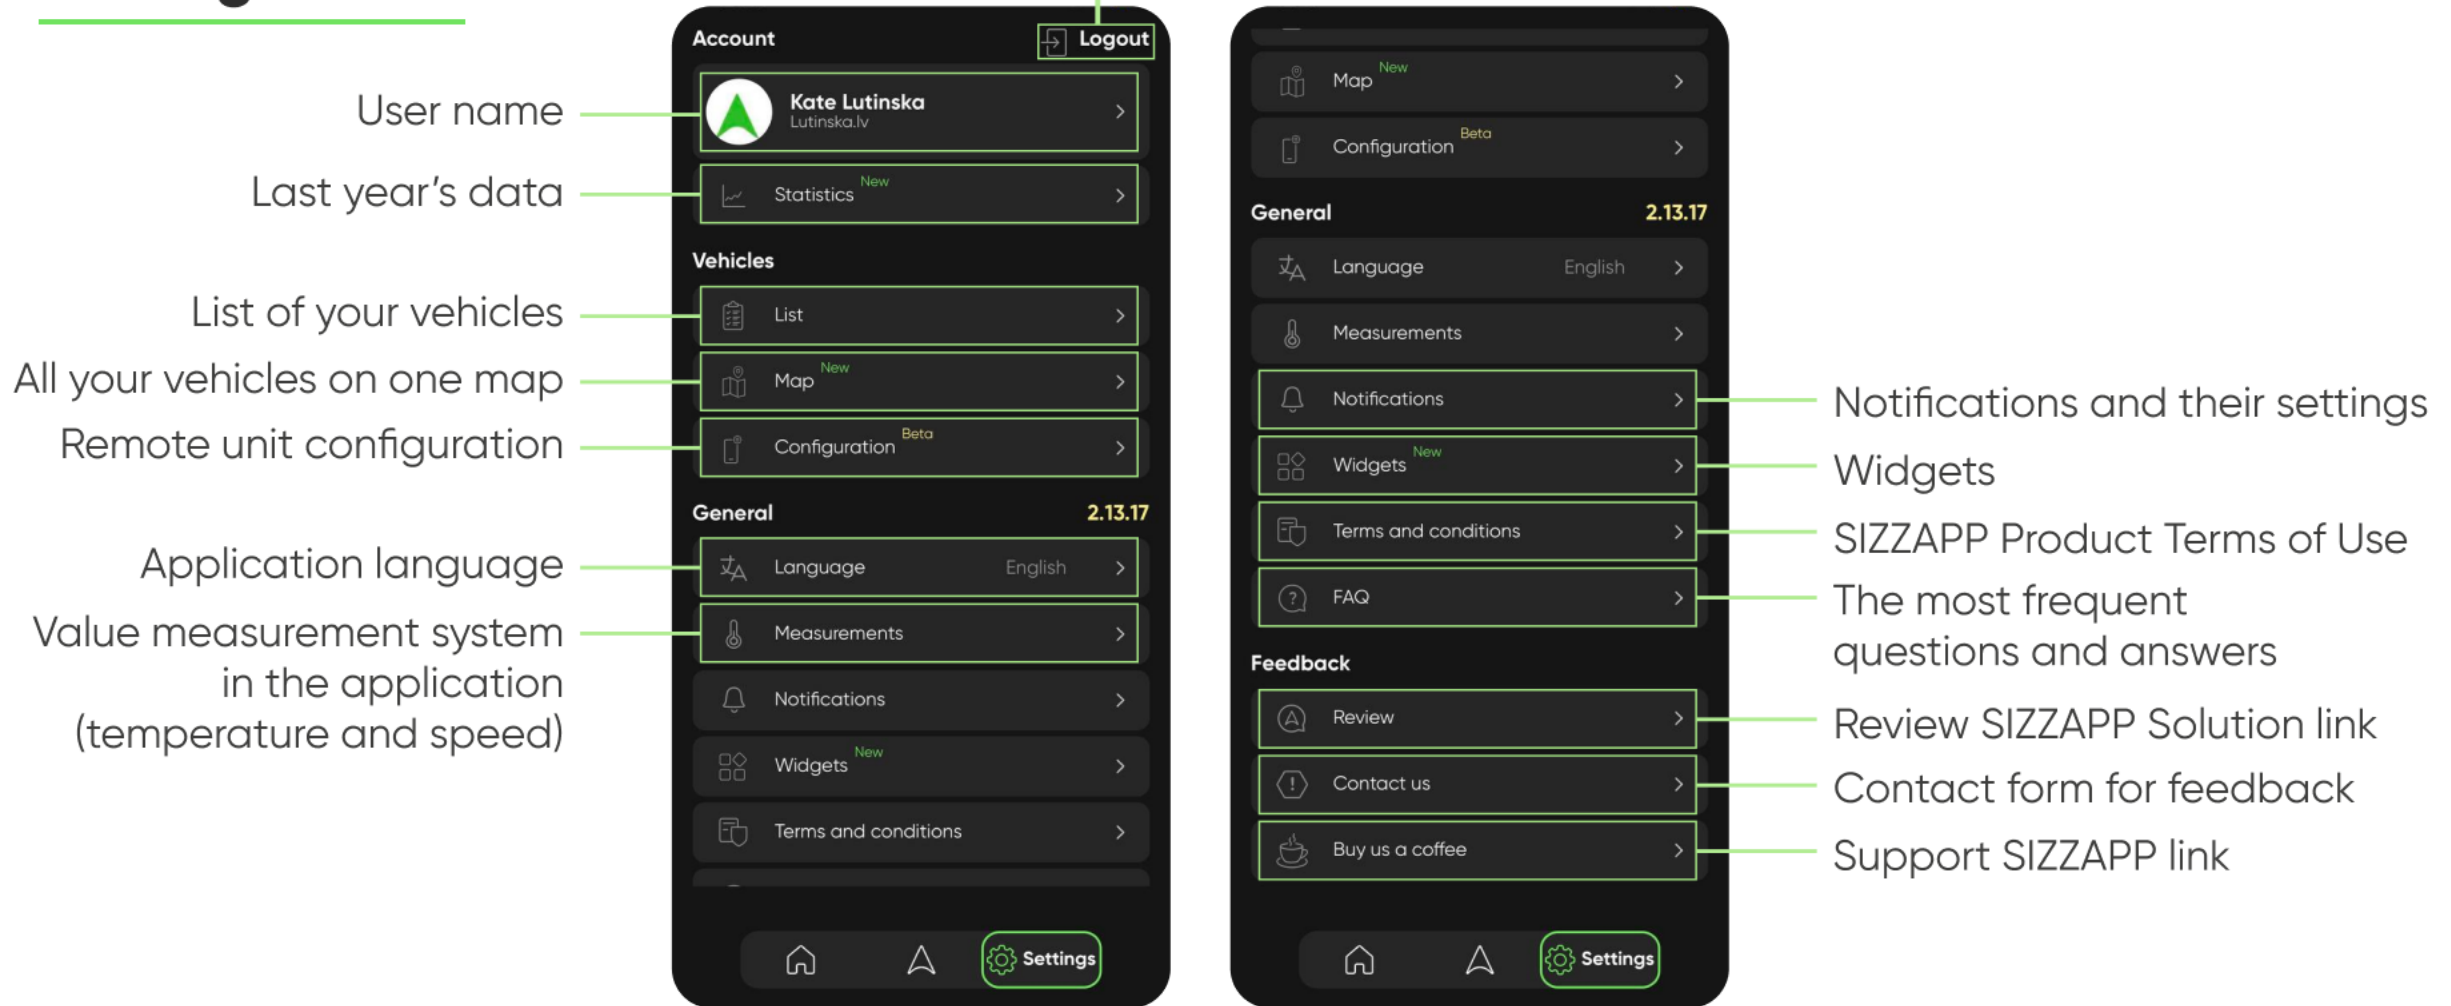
User name
Last year's data
List of your vehicles
All your vehicles on one map
Remote unit configuration
Application language
Value measurement system in the application (temperature and speed)

Account
Logout
Kate Lutinska
Lutinska.lv
Statistics New
Vehicles
List
Map New
Configuration Beta
General 2.13.17
Language English
Measurements
Notifications
Widgets New
Terms and conditions
Settings

Map New
Configuration Beta
General 2.13.17
Language English
Measurements
Notifications
Widgets New
Terms and conditions
FAQ
Feedback
Review
Contact us
Buy us a coffee
Settings

Notifications and their settings
Widgets
SIZZAPP Product Terms of Use
The most frequent questions and answers
Review SIZZAPP Solution link
Contact form for feedback
Support SIZZAPP link